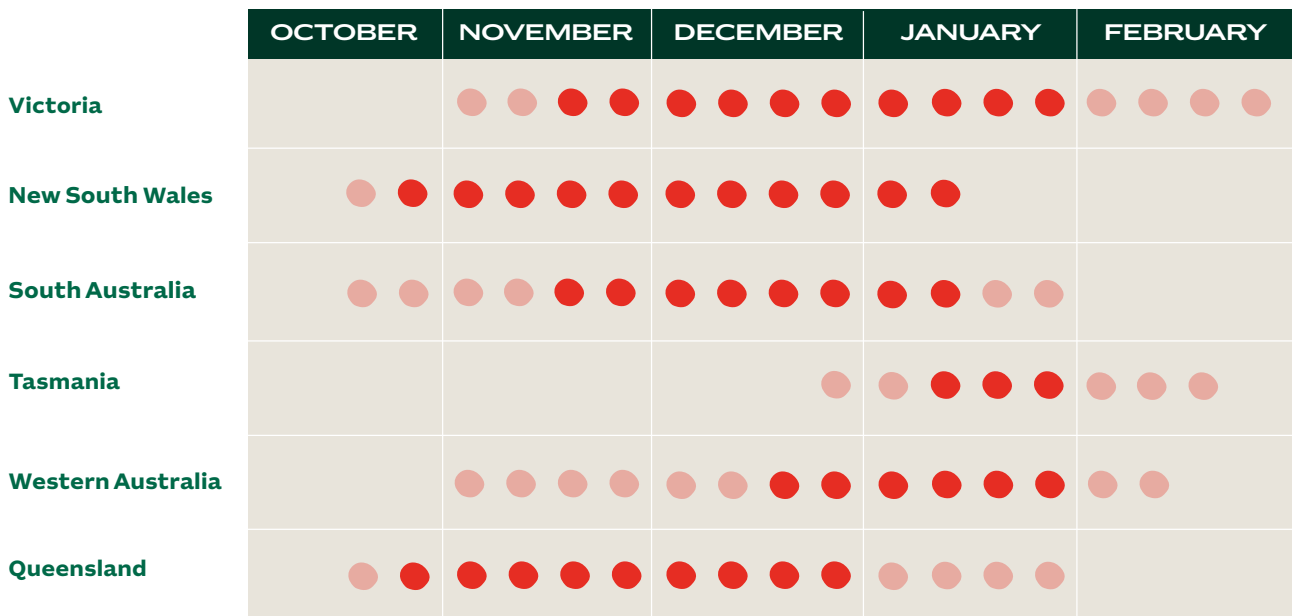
| | OCTOBER | NOVEMBER | DECEMBER | JANUARY | FEBRUARY |
|---|---|---|---|---|---|
| Victoria | | | | | |
| New South Wales | | | | | |
| South Australia | | | | | |
| Tasmania | | | | | |
| Western Australia | | | | | |
| Queensland | | | | | |